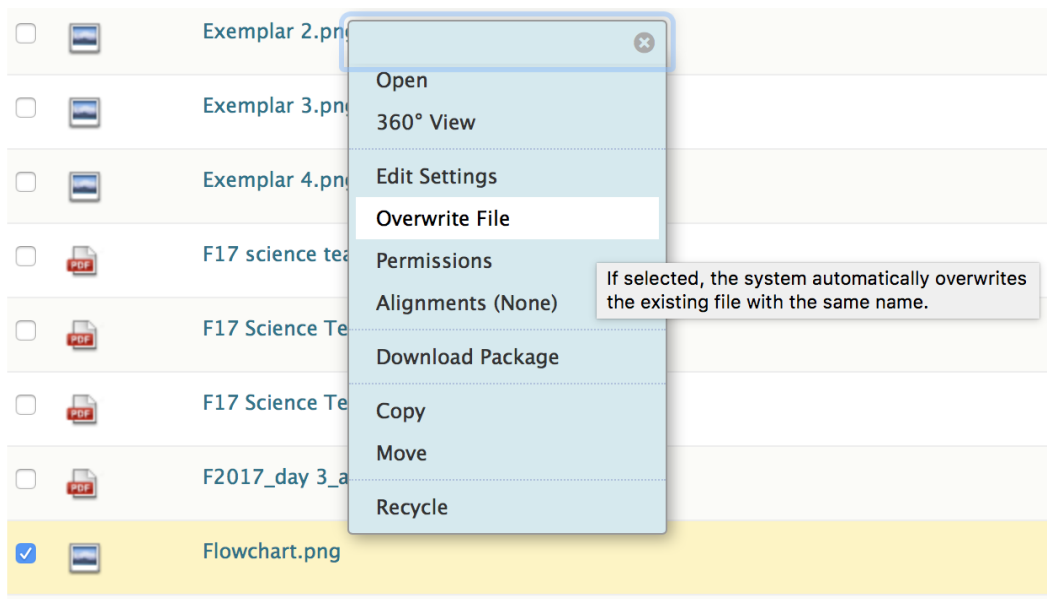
Exemplar 2.png

Exemplar 3.png

Exemplar 4.png

PDF F17 science tea

PDF F17 Science Te

PDF F17 Science Te

PDF F2017_day 3_a

Flowchart.png

Open
360° View
Edit Settings
Overwrite File
Permissions
Alignments (None)
Download Package
Copy
Move
Recycle

If selected, the system automatically overwrites the existing file with the same name.